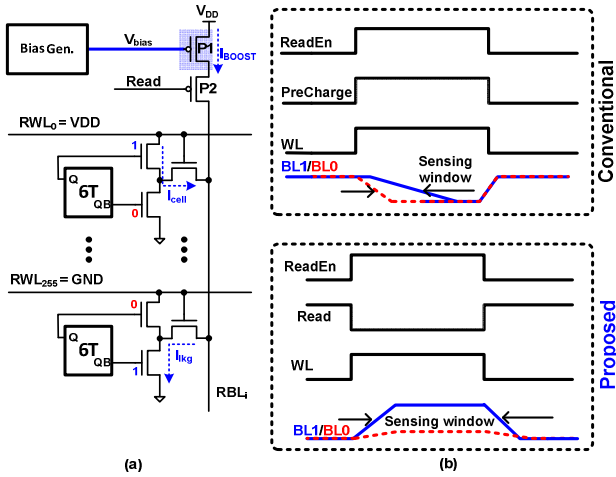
Bias Gen.

$V_{bias}$

$V_{DD}$

P1

$I_{BOOST}$

Read

P2

$RWL_0 = VDD$

1

Q

6T

QB

0

$I_{cell}$

$RWL_{255} = GND$

0

Q

6T

QB

1

$I_{lkg}$

$RBL_i$

(a)

ReadEn

PreCharge

WL

BL1/BL0

Sensing window

Conventional

ReadEn

Read

WL

BL1/BL0

Sensing window

Proposed

(b)